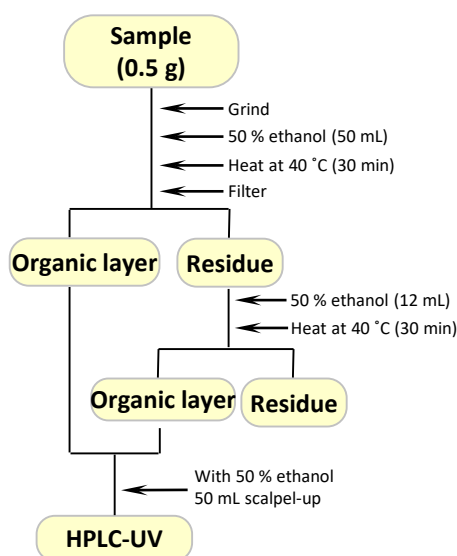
Sample
(0.5 g)

Grind

50 % ethanol (50 mL)

Heat at 40 ˚C (30 min)

Filter

Organic layer

Residue

50 % ethanol (12 mL)

Heat at 40 ˚C (30 min)

Organic layer

Residue

With 50 % ethanol
50 mL scalpel-up

HPLC-UV